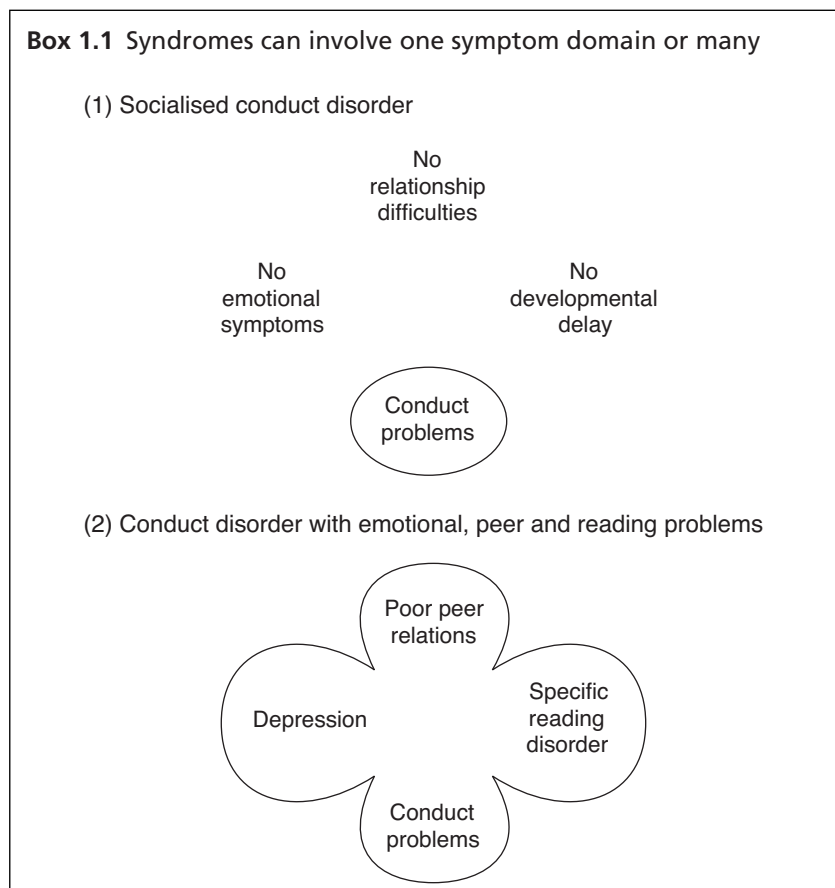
**Box 1.1** Syndromes can involve one symptom domain or many

(1) Socialised conduct disorder

No relationship difficulties

No emotional symptoms

No developmental delay

Conduct problems

(2) Conduct disorder with emotional, peer and reading problems

Poor peer relations

Depression

Specific reading disorder

Conduct problems